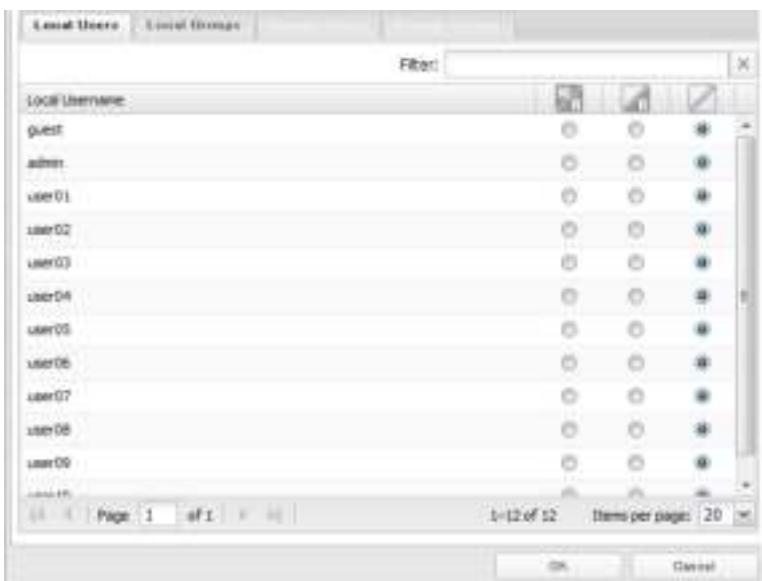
Local Users | Local Groups | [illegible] | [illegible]

Filter:

| Local Username | | | |
|---|---|---|---|
| guest | | | |
| admin | | | |
| user01 | | | |
| user02 | | | |
| user03 | | | |
| user04 | | | |
| user05 | | | |
| user06 | | | |
| user07 | | | |
| user08 | | | |
| user09 | | | |
| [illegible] | | | |

Page 1 of 1

1-12 of 12

Items per page: 20

OK

Cancel